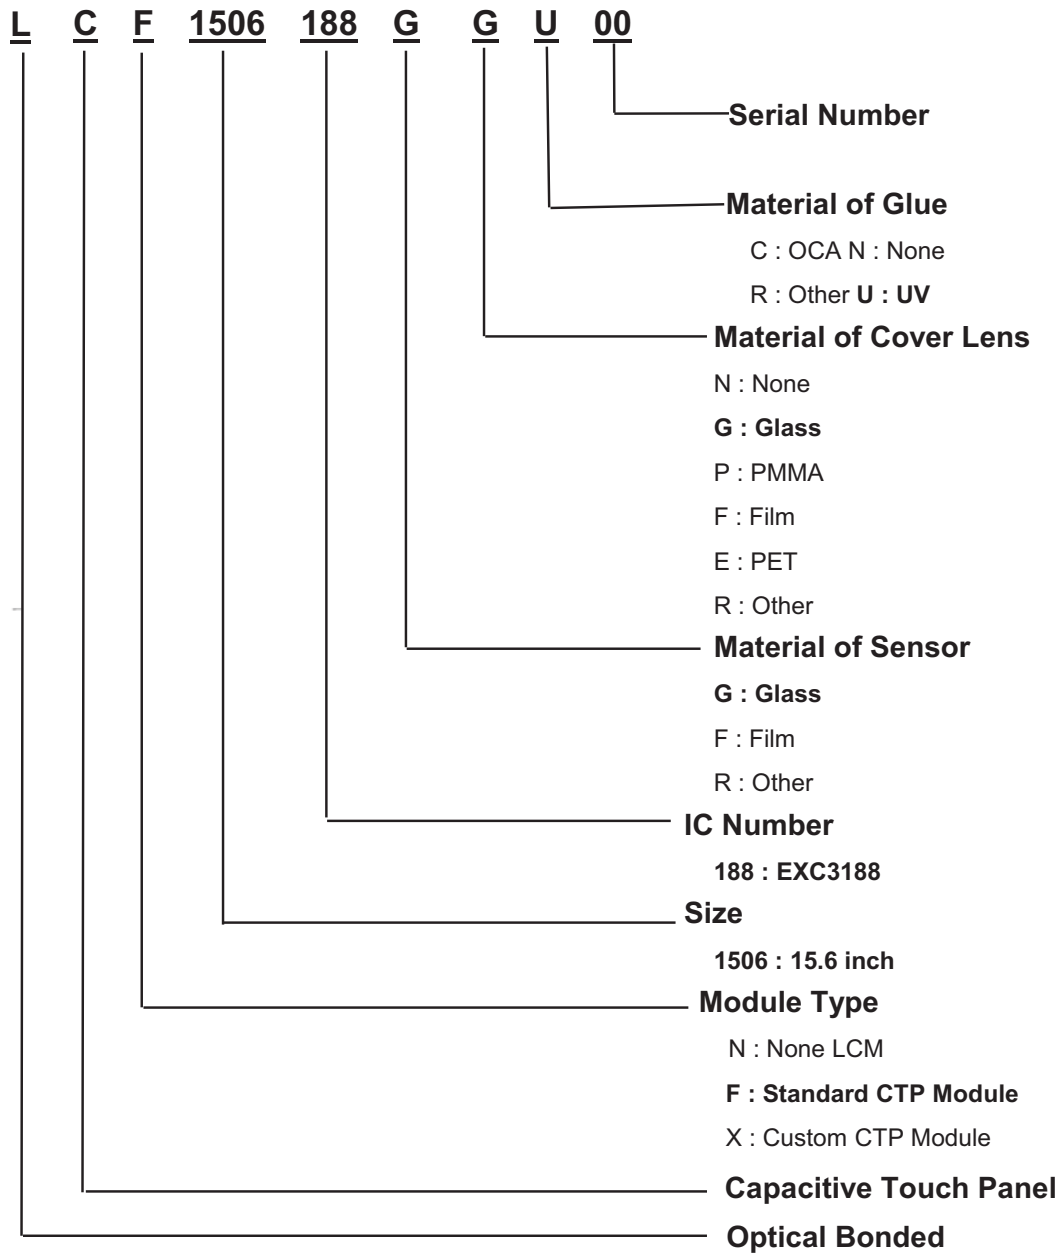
L C F 1506 188 G G U 00

Serial Number

Material of Glue

C : OCA N : None

R : Other U : UV

Material of Cover Lens

N : None

G : Glass

P : PMMA

F : Film

E : PET

R : Other

Material of Sensor

G : Glass

F : Film

R : Other

IC Number

188 : EXC3188

Size

1506 : 15.6 inch

Module Type

N : None LCM

F : Standard CTP Module

X : Custom CTP Module

Capacitive Touch Panel

Optical Bonded